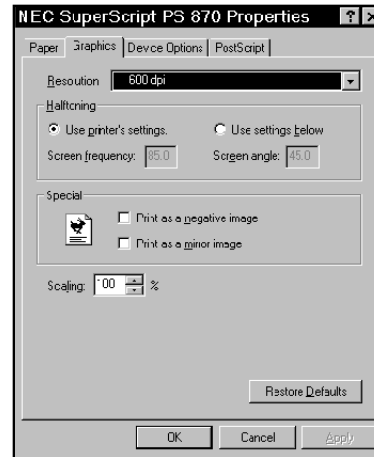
NEC SuperScript PS 870 Properties ? X

Paper | Graphics | Device Options | PostScript

Resoution 600 dpi

Halftcning

Use printer's settings.

Use settings below

Screen frequency: 85.0

Screen angle: 45.0

Special

Print as a negative image

Print as a minor image

Scaling: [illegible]00 %

Restore Defaults

OK

Cancel

Apply